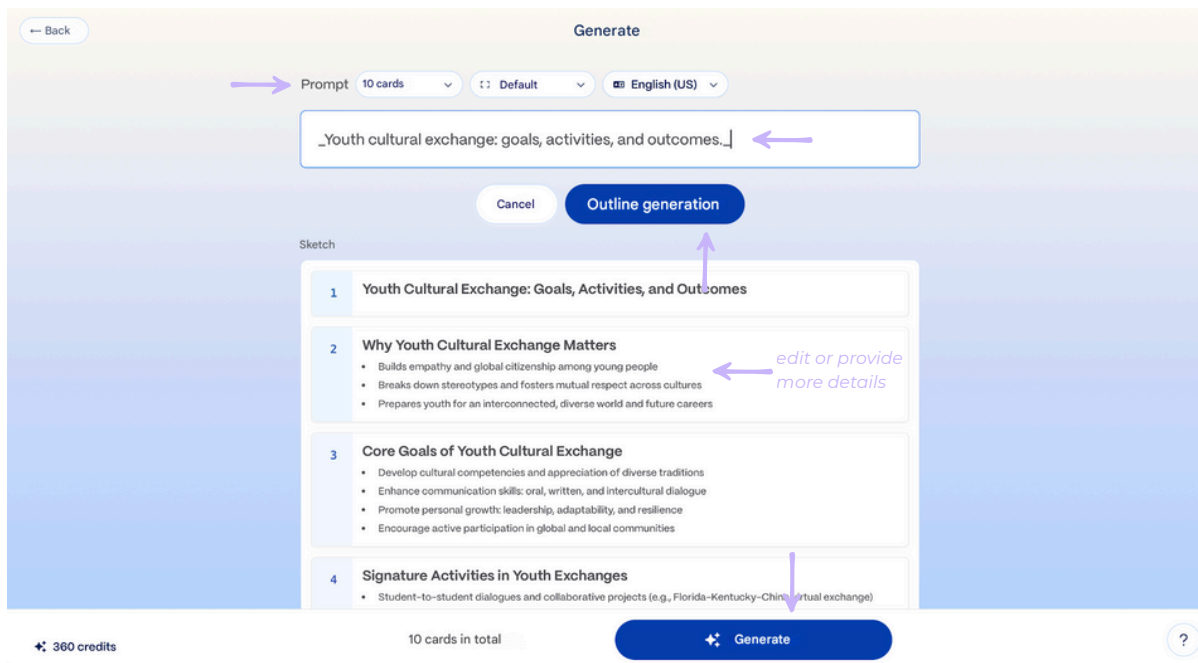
← Back

Generate

Prompt 10 cards Default English (US)

_Youth cultural exchange: goals, activities, and outcomes._

Cancel Outline generation

Sketch

1 Youth Cultural Exchange: Goals, Activities, and Outcomes

2 Why Youth Cultural Exchange Matters
• Builds empathy and global citizenship among young people
• Breaks down stereotypes and fosters mutual respect across cultures
• Prepares youth for an interconnected, diverse world and future careers

edit or provide more details

3 Core Goals of Youth Cultural Exchange
• Develop cultural competencies and appreciation of diverse traditions
• Enhance communication skills: oral, written, and intercultural dialogue
• Promote personal growth: leadership, adaptability, and resilience
• Encourage active participation in global and local communities

4 Signature Activities in Youth Exchanges
• Student-to-student dialogues and collaborative projects (e.g., Florida-Kentucky-Chin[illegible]rtual exchange)

360 credits

10 cards in total

Generate

?